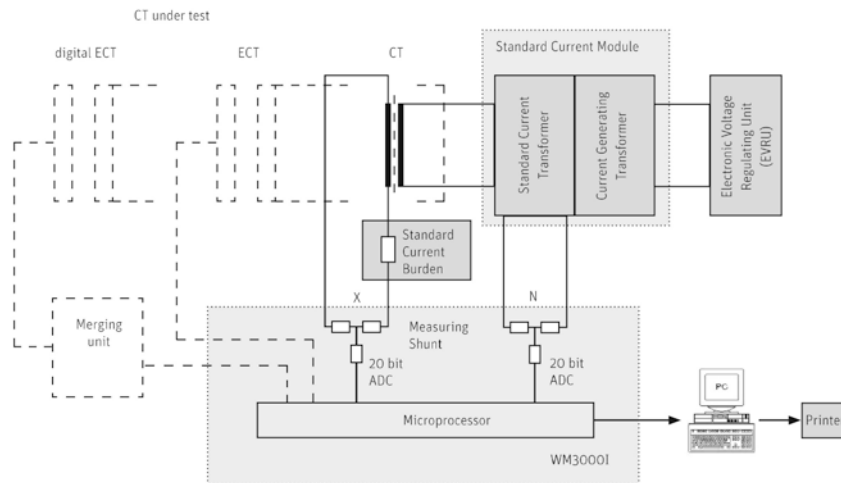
CT under test

digital ECT

ECT

CT

Standard Current Module

Standard Current Transformer

Current Generating Transformer

Electronic Voltage Regulating Unit (EVRU)

Standard Current Burden

X

N

Merging unit

Measuring Shunt

20 bit ADC

20 bit ADC

Microprocessor

PC

Printe

WM3000I